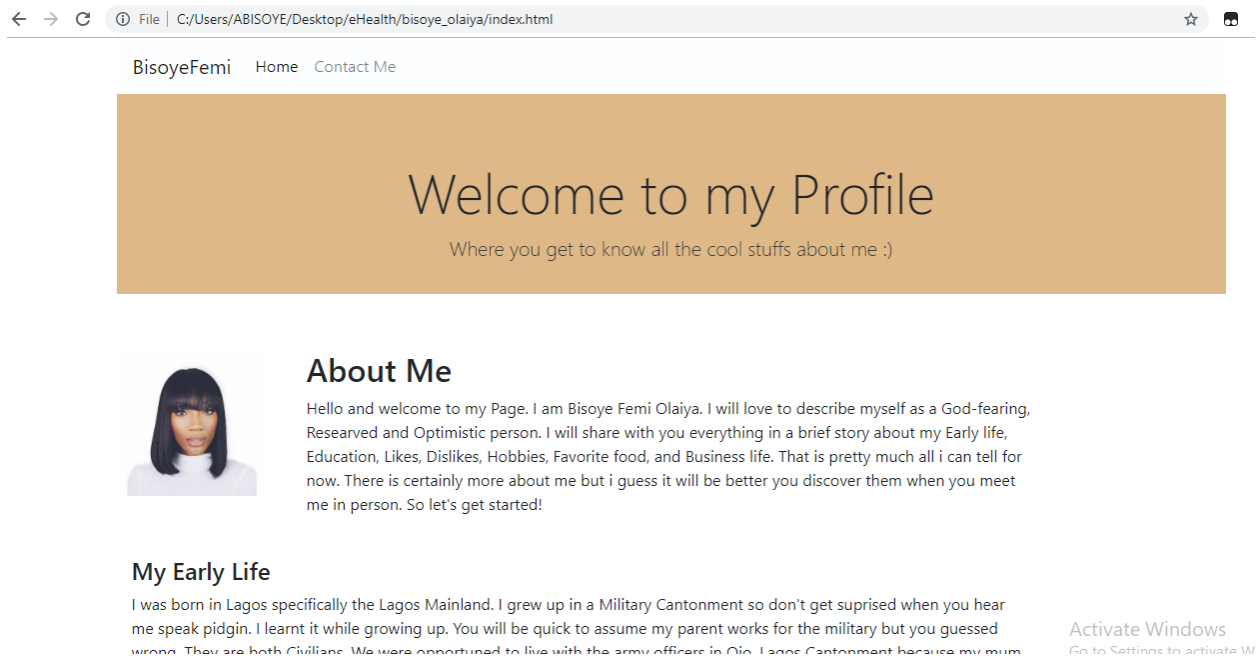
File | C:/Users/ABISOYE/Desktop/eHealth/bisoye_olaiya/index.html

BisoyeFemi Home Contact Me

Welcome to my Profile

Where you get to know all the cool stuffs about me :)

About Me

Hello and welcome to my Page. I am Bisoye Femi Olaiya. I will love to describe myself as a God-fearing, Researved and Optimistic person. I will share with you everything in a brief story about my Early life, Education, Likes, Dislikes, Hobbies, Favorite food, and Business life. That is pretty much all i can tell for now. There is certainly more about me but i guess it will be better you discover them when you meet me in person. So let's get started!

My Early Life

I was born in Lagos specifically the Lagos Mainland. I grew up in a Military Cantonment so don't get suprised when you hear me speak pidgin. I learnt it while growing up. You will be quick to assume my parent works for the military but you guessed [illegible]

Activate Windows
Go to Settings to activate W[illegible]